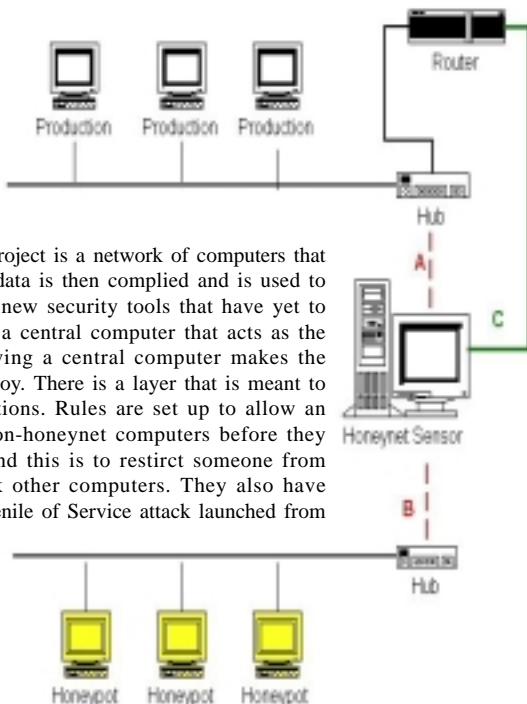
Router

Production Production Production

Hub

A

C

roject is a network of computers that data is then complied and is used to new security tools that have yet to a central computer that acts as the ving a central computer makes the oy. There is a layer that is meant to tions. Rules are set up to allow an on-honeynet computers before they nd this is to restirct someone from k other computers. They also have enile of Service attack launched from

Honeynet Sensor

B

Hub

Honeypot Honeypot Honeypot